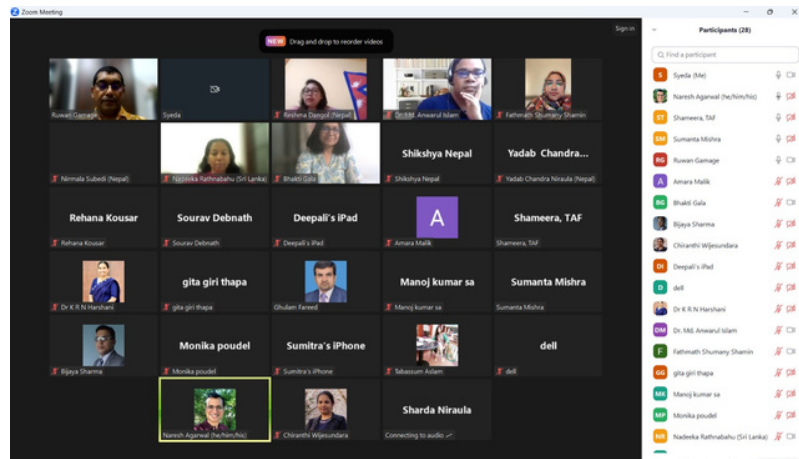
Zoom Meeting

NEW Drag and drop to reorder videos

Sign in

Ruwan Gamage
Syeda
Reshma Dangol (Nepal)
Dr.Md. Anwarul Islam
Fathmath Shumany Shamin

Nirmala Subedi (Nepal)
Nadeeka Rathnabahu (Sri Lanka)
Bhakti Gala
Shikshya Nepal
Shikshya Nepal
Yadab Chandra...
Yadab Chandra Niraula (Nepal)

Rehana Kousar
Rehana Kousar
Sourav Debnath
Sourav Debnath
Deepali's iPad
Deepali's iPad
A
Amara Malik
Shameera, TAF
Shameera, TAF

Dr K R N Harshani
gita giri thapa
gita giri thapa
Ghulam Fareed
Manoj kumar sa
Manoj kumar sa
Sumanta Mishra
Sumanta Mishra

Bijaya Sharma
Monika poudel
Monika poudel
Sumitra's iPhone
Sumitra's iPhone
Tabassum Aslam
dell
dell

Naresh Agarwal (he/him/his)
Chiranthi Wijesundara
Sharda Niraula
Connecting to audio

Participants (28)

Find a participant

Syeda (Me)
Naresh Agarwal (he/him/his)
Shameera, TAF
Sumanta Mishra
Ruwan Gamage
Amara Malik
Bhakti Gala
Bijaya Sharma
Chiranthi Wijesundara
Deepali's iPad
dell
Dr K R N Harshani
Dr. Md. Anwarul Islam
Fathmath Shumany Shamin
gita giri thapa
Manoj kumar sa
Monika poudel
Nadeeka Rathnabahu (Sri Lanka)